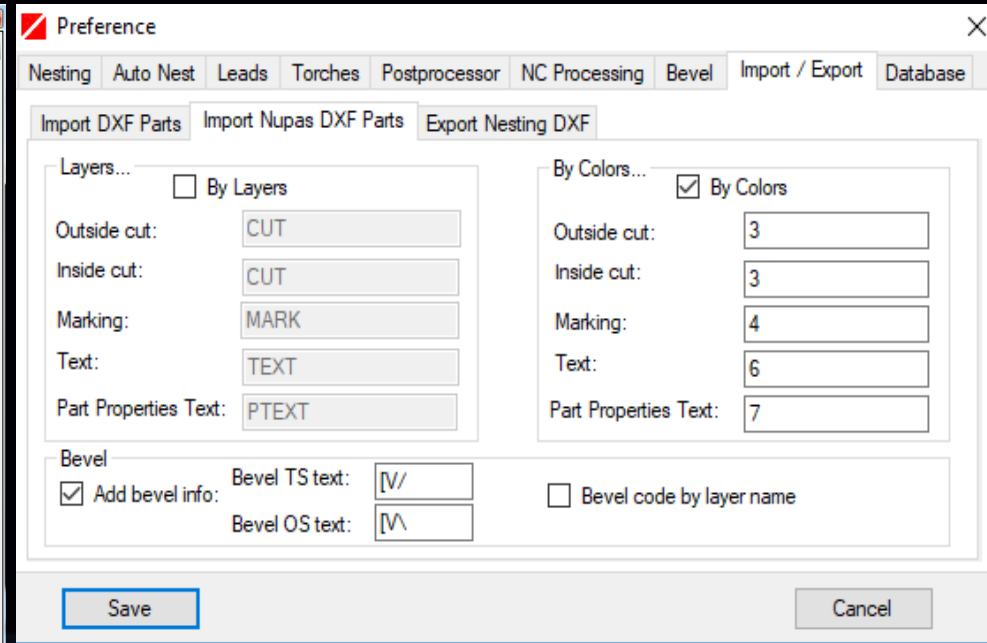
Preference

Nesting | Auto Nest | Leads | Torches | Postprocessor | NC Processing | Bevel | Import / Export | Database

Import DXF Parts | Import Nupas DXF Parts | Export Nesting DXF

Layers...
By Layers
Outside cut: CUT
Inside cut: CUT
Marking: MARK
Text: TEXT
Part Properties Text: PTEXT

By Colors...
By Colors
Outside cut: 3
Inside cut: 3
Marking: 4
Text: 6
Part Properties Text: 7

Bevel
Add bevel info:
Bevel TS text: [V/
Bevel OS text: [V\
Bevel code by layer name

Save
Cancel